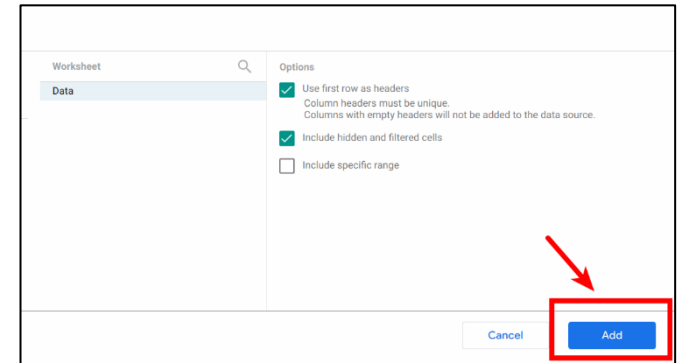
Worksheet

Data

Options

Use first row as headers
Column headers must be unique.
Columns with empty headers will not be added to the data source.

Include hidden and filtered cells

Include specific range

Cancel

Add